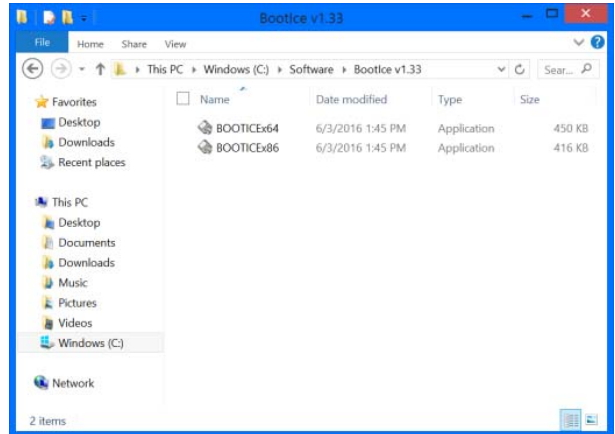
BootIce v1.33

File Home Share View

This PC ▸ Windows (C:) ▸ Software ▸ BootIce v1.33

Sear...

Favorites
Desktop
Downloads
Recent places

This PC
Desktop
Documents
Downloads
Music
Pictures
Videos
Windows (C:)

Network

| Name | Date modified | Type | Size |
|---|---|---|---|
| BOOTICEx64 | 6/3/2016 1:45 PM | Application | 450 KB |
| BOOTICEx86 | 6/3/2016 1:45 PM | Application | 416 KB |

2 items